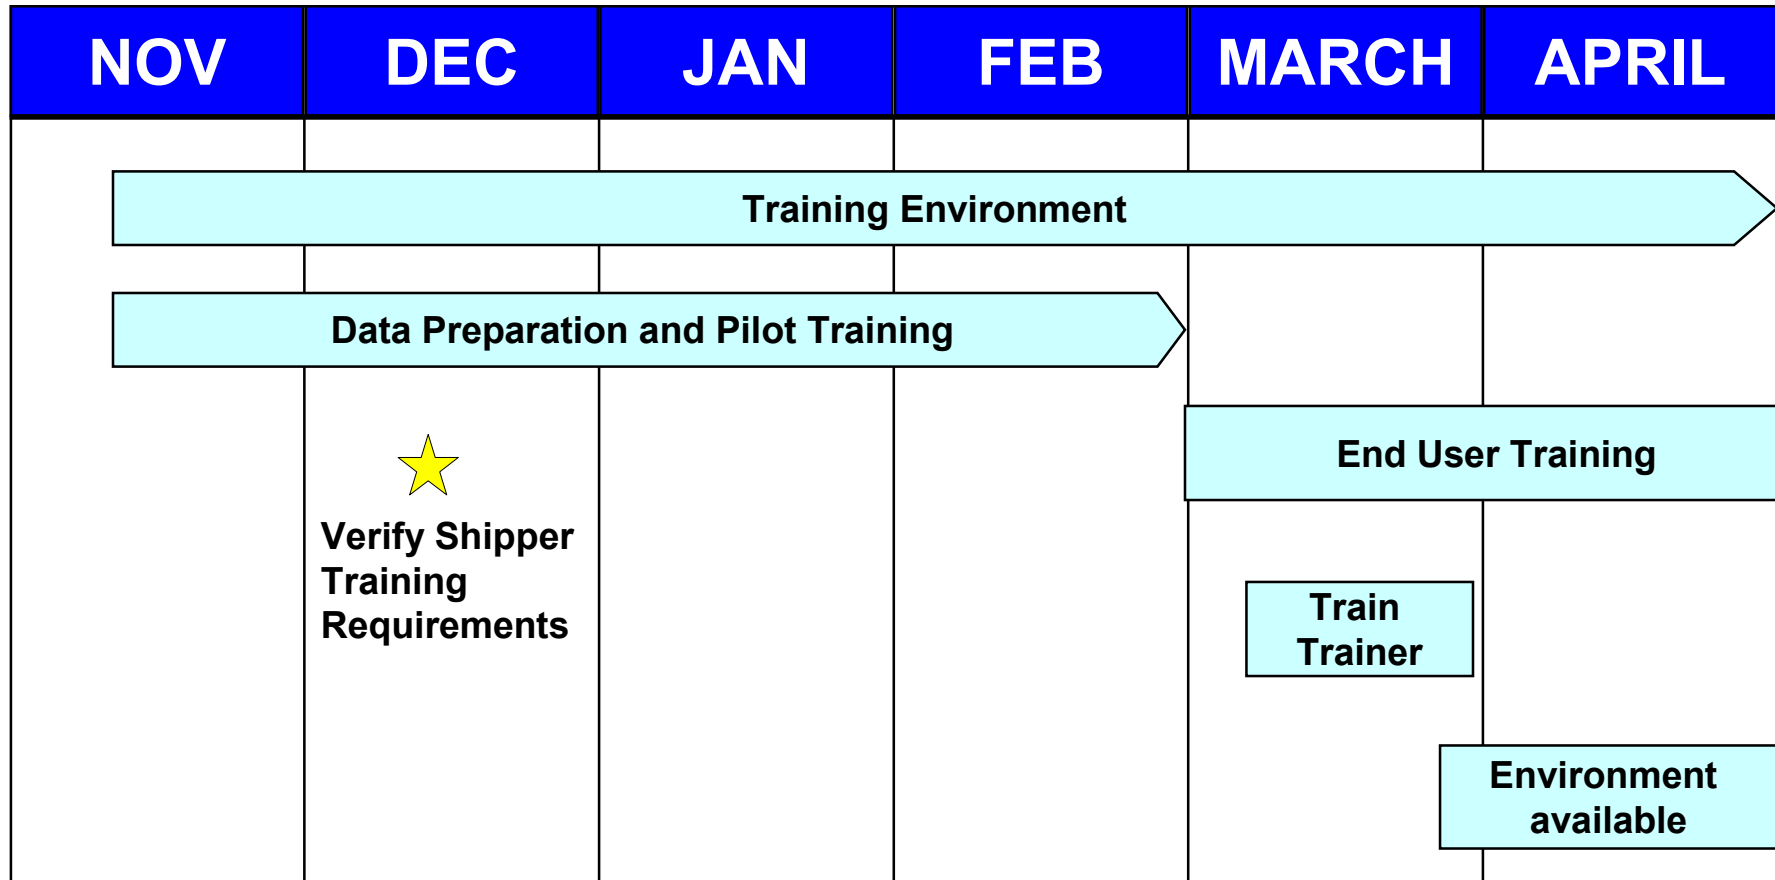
| NOV | DEC | JAN | FEB | MARCH | APRIL |
|---|---|---|---|---|---|

Training Environment

Data Preparation and Pilot Training

End User Training

Verify Shipper Training Requirements

Train Trainer

Environment available